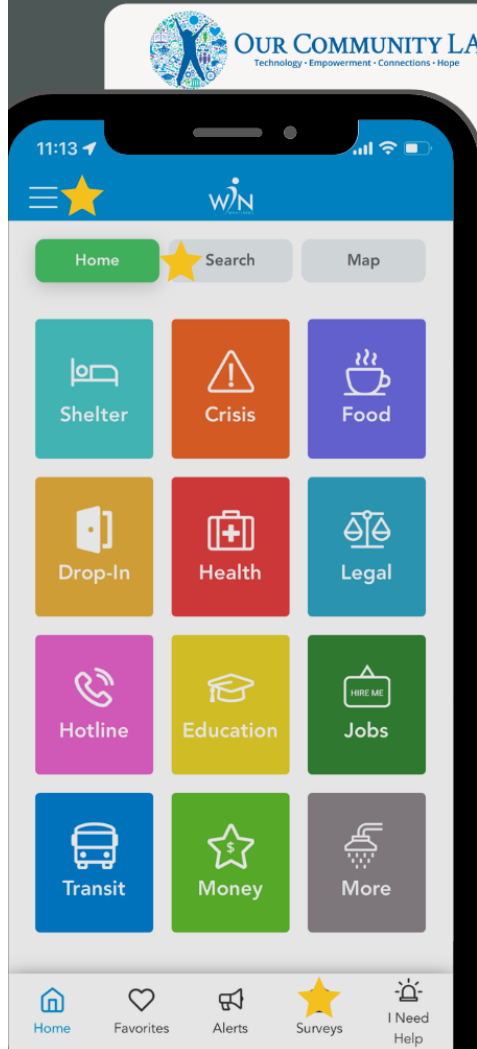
OUR COMMUNITY LA
Technology · Empowerment · Connections · Hope

11:13

WIN

Home
Search
Map

Shelter
Crisis
Food
Drop-In
Health
Legal
Hotline
Education
HIRE ME
Jobs
Transit
$
Money
More

Home
Favorites
Alerts
Surveys
I Need Help